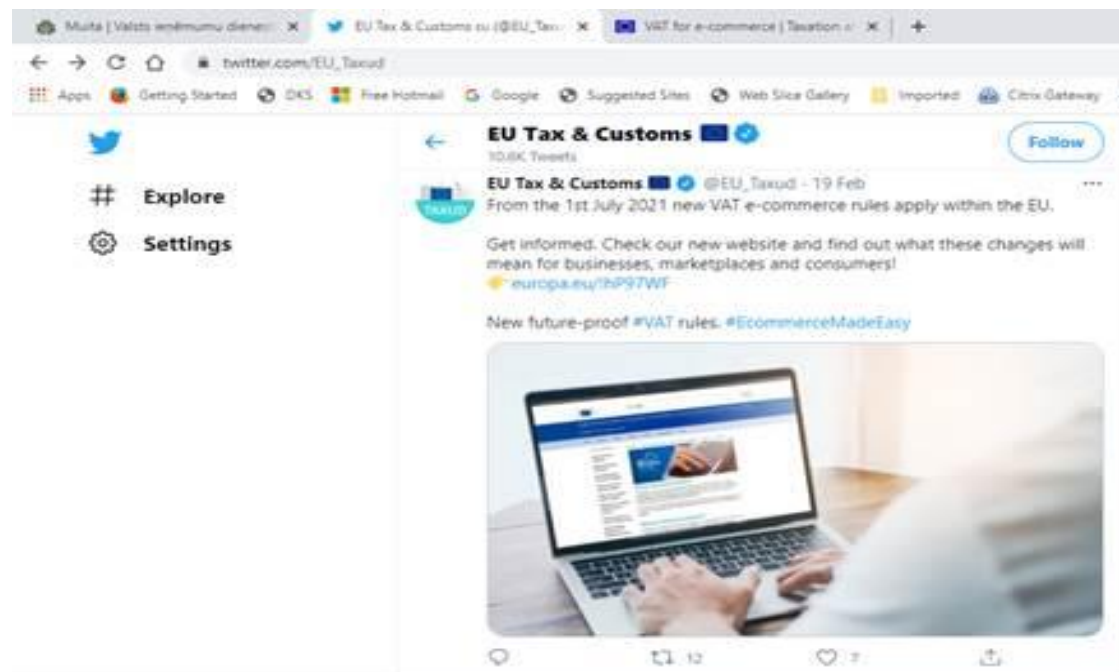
Muita | Valsts ieņēmumu dienest × EU Tax & Customs eu (@EU_Tax × VAT for e-commerce | Taxation a × +

twitter.com/EU_Taxud

Apps Getting Started DKS Free Hotmail Google Suggested Sites Web Slice Gallery Imported Citrix Gateway

Explore

Settings

EU Tax & Customs
10.6K Tweets

Follow

EU Tax & Customs @EU_Taxud · 19 Feb
From the 1st July 2021 new VAT e-commerce rules apply within the EU.

Get informed. Check our new website and find out what these changes will mean for businesses, marketplaces and consumers!
europa.eu/!hP97WF

New future-proof #VAT rules. #EcommerceMadeEasy

TAXUD

12 7